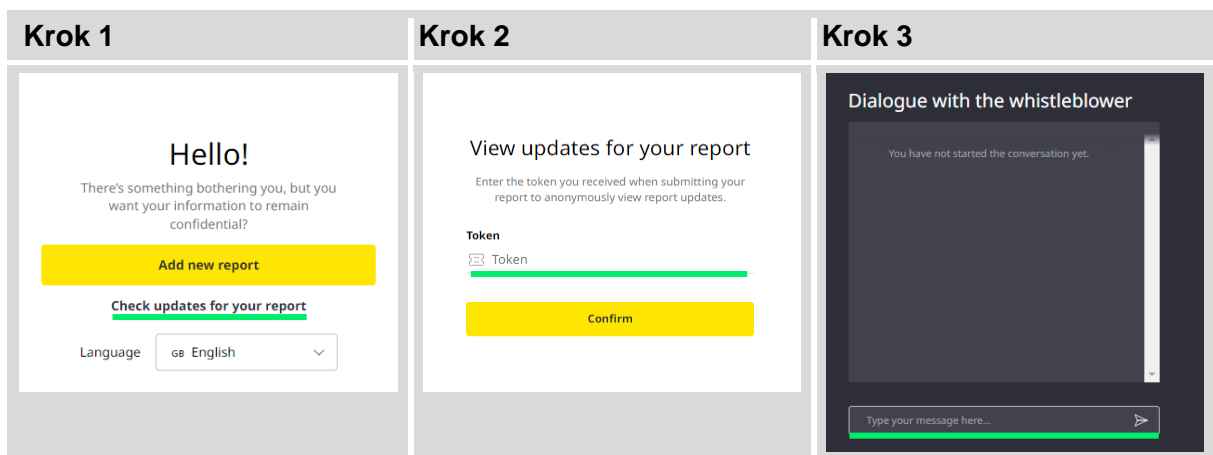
Krok 1

Hello!

There's something bothering you, but you want your information to remain confidential?

Add new report

Check updates for your report

Language GB English

Krok 2

View updates for your report

Enter the token you received when submitting your report to anonymously view report updates.

Token

Token

Confirm

Krok 3

Dialogue with the whistleblower

You have not started the conversation yet.

Type your message here...